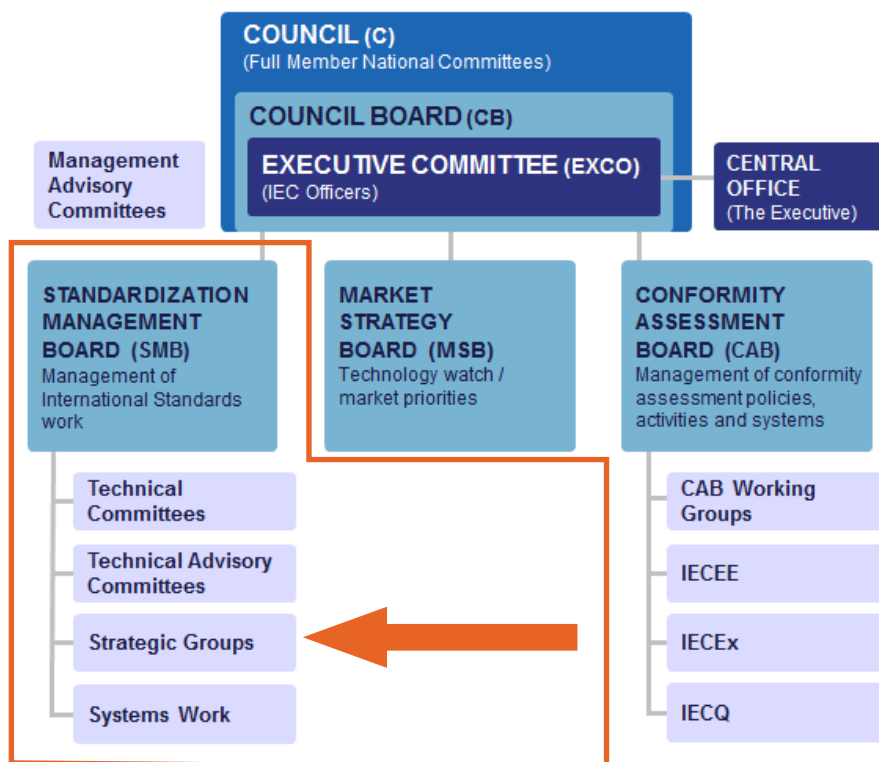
COUNCIL (C)
(Full Member National Committees)

COUNCIL BOARD (CB)

EXECUTIVE COMMITTEE (EXCO)
(IEC Officers)

CENTRAL OFFICE
(The Executive)

Management Advisory Committees

STANDARDIZATION MANAGEMENT BOARD (SMB)
Management of International Standards work

MARKET STRATEGY BOARD (MSB)
Technology watch / market priorities

CONFORMITY ASSESSMENT BOARD (CAB)
Management of conformity assessment policies, activities and systems

Technical Committees

Technical Advisory Committees

Strategic Groups

Systems Work

CAB Working Groups

IECEE

IECEx

IECQ